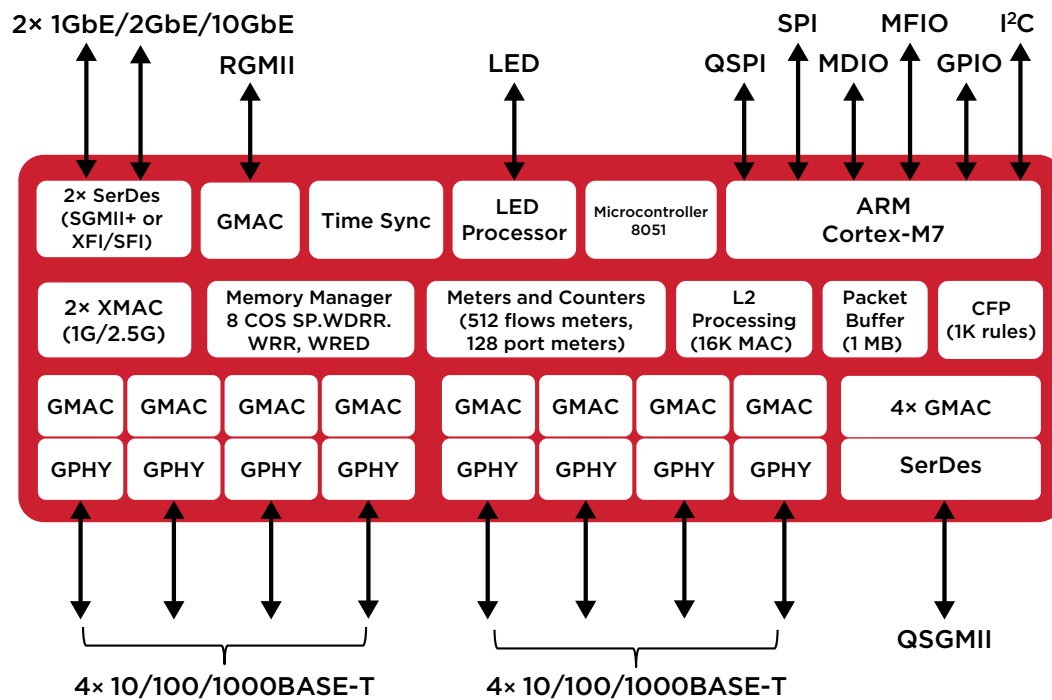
2× 1GbE/2GbE/10GbE

RGMII

LED

QSPI

SPI

MDIO

MFIO

GPIO

I$^2$C

2× SerDes (SGMII+ or XFI/SFI)

GMAC

Time Sync

LED Processor

Microcontroller 8051

ARM Cortex-M7

2× XMAC (1G/2.5G)

Memory Manager 8 COS SP.WDRR. WRR, WRED

Meters and Counters (512 flows meters, 128 port meters)

L2 Processing (16K MAC)

Packet Buffer (1 MB)

CFP (1K rules)

GMAC

GMAC

GMAC

GMAC

GMAC

GMAC

GMAC

GMAC

4× GMAC

GPHY

GPHY

GPHY

GPHY

GPHY

GPHY

GPHY

GPHY

SerDes

QSGMII

4× 10/100/1000BASE-T

4× 10/100/1000BASE-T